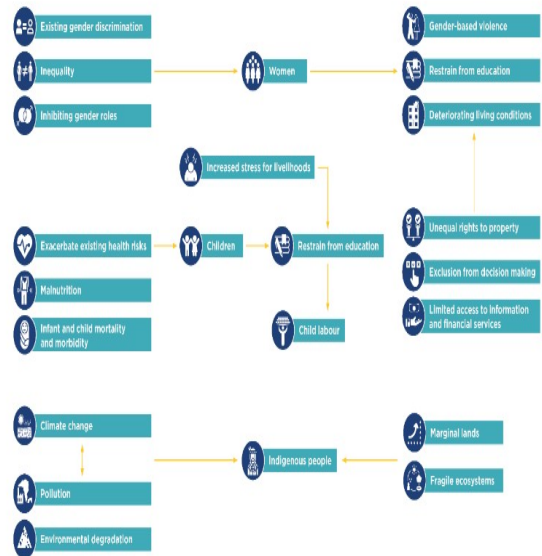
Existing gender discrimination

Inequality

Inhibiting gender roles

Women

Gender-based violence

Restrain from education

Deteriorating living conditions

Increased stress for livelihoods

Exacerbate existing health risks

Children

Restrain from education

Malnutrition

Infant and child mortality and morbidity

Child labour

Unequal rights to property

Exclusion from decision making

Limited access to information and financial services

Climate change

Pollution

Environmental degradation

Indigenous people

Marginal lands

Fragile ecosystems